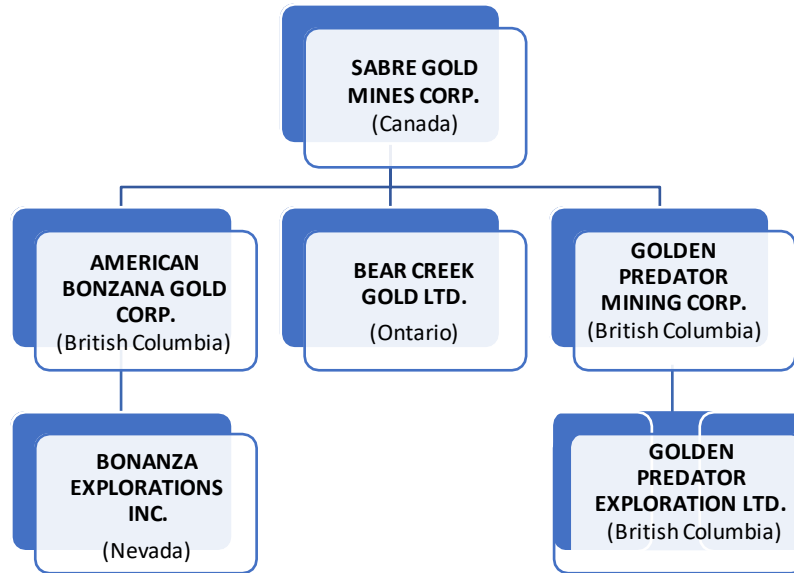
SABRE GOLD MINES CORP.
(Canada)

AMERICAN BONZANA GOLD CORP.
(British Columbia)

BEAR CREEK GOLD LTD.
(Ontario)

GOLDEN PREDATOR MINING CORP.
(British Columbia)

BONANZA EXPLORATIONS INC.
(Nevada)

GOLDEN PREDATOR EXPLORATION LTD.
(British Columbia)